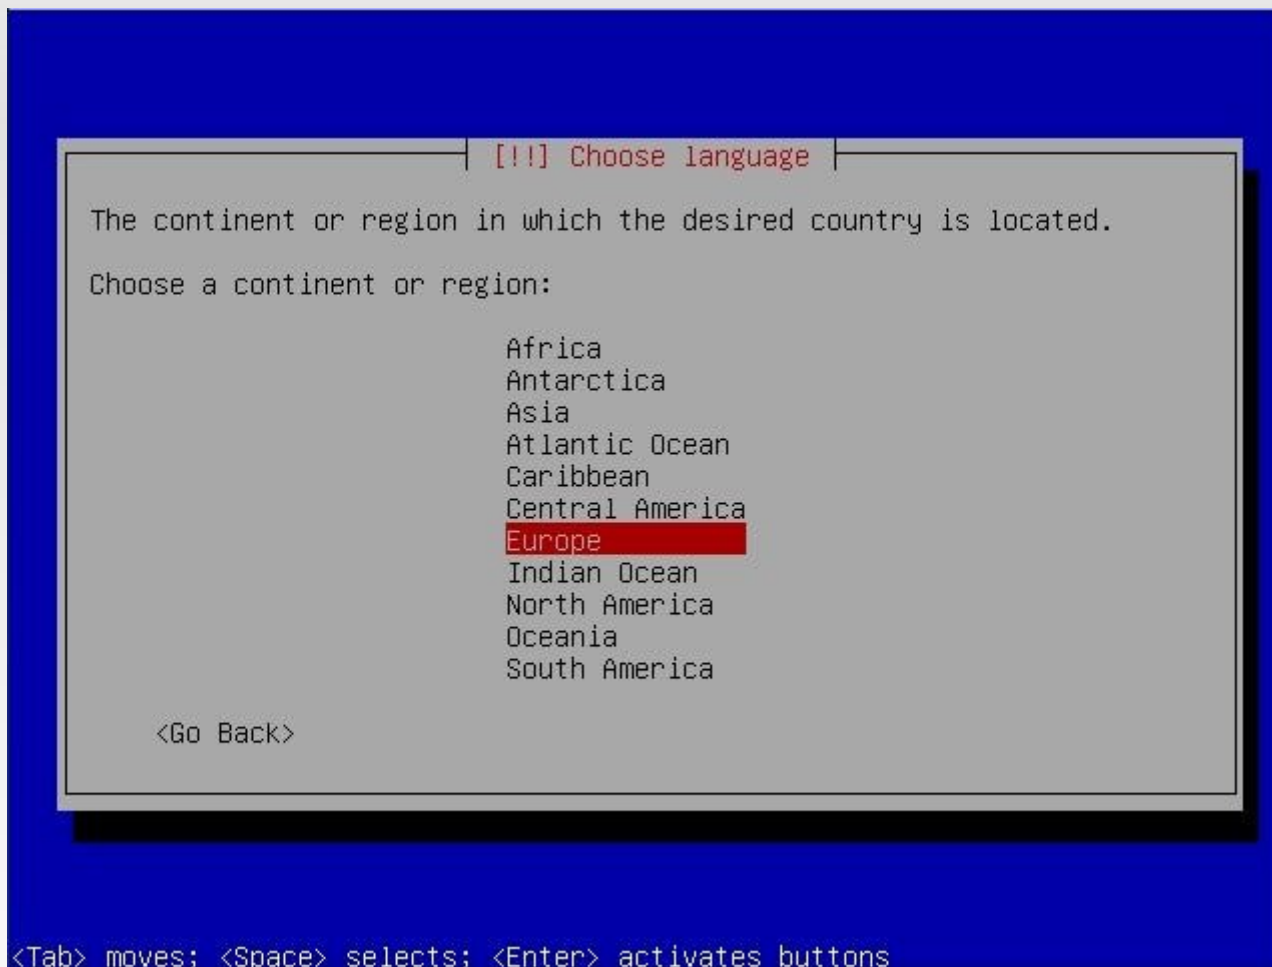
[!!] Choose language

The continent or region in which the desired country is located.

Choose a continent or region:

Africa
Antarctica
Asia
Atlantic Ocean
Caribbean
Central America
Europe
Indian Ocean
North America
Oceania
South America

<Go Back>

<Tab> moves; <Space> selects; <Enter> activates buttons